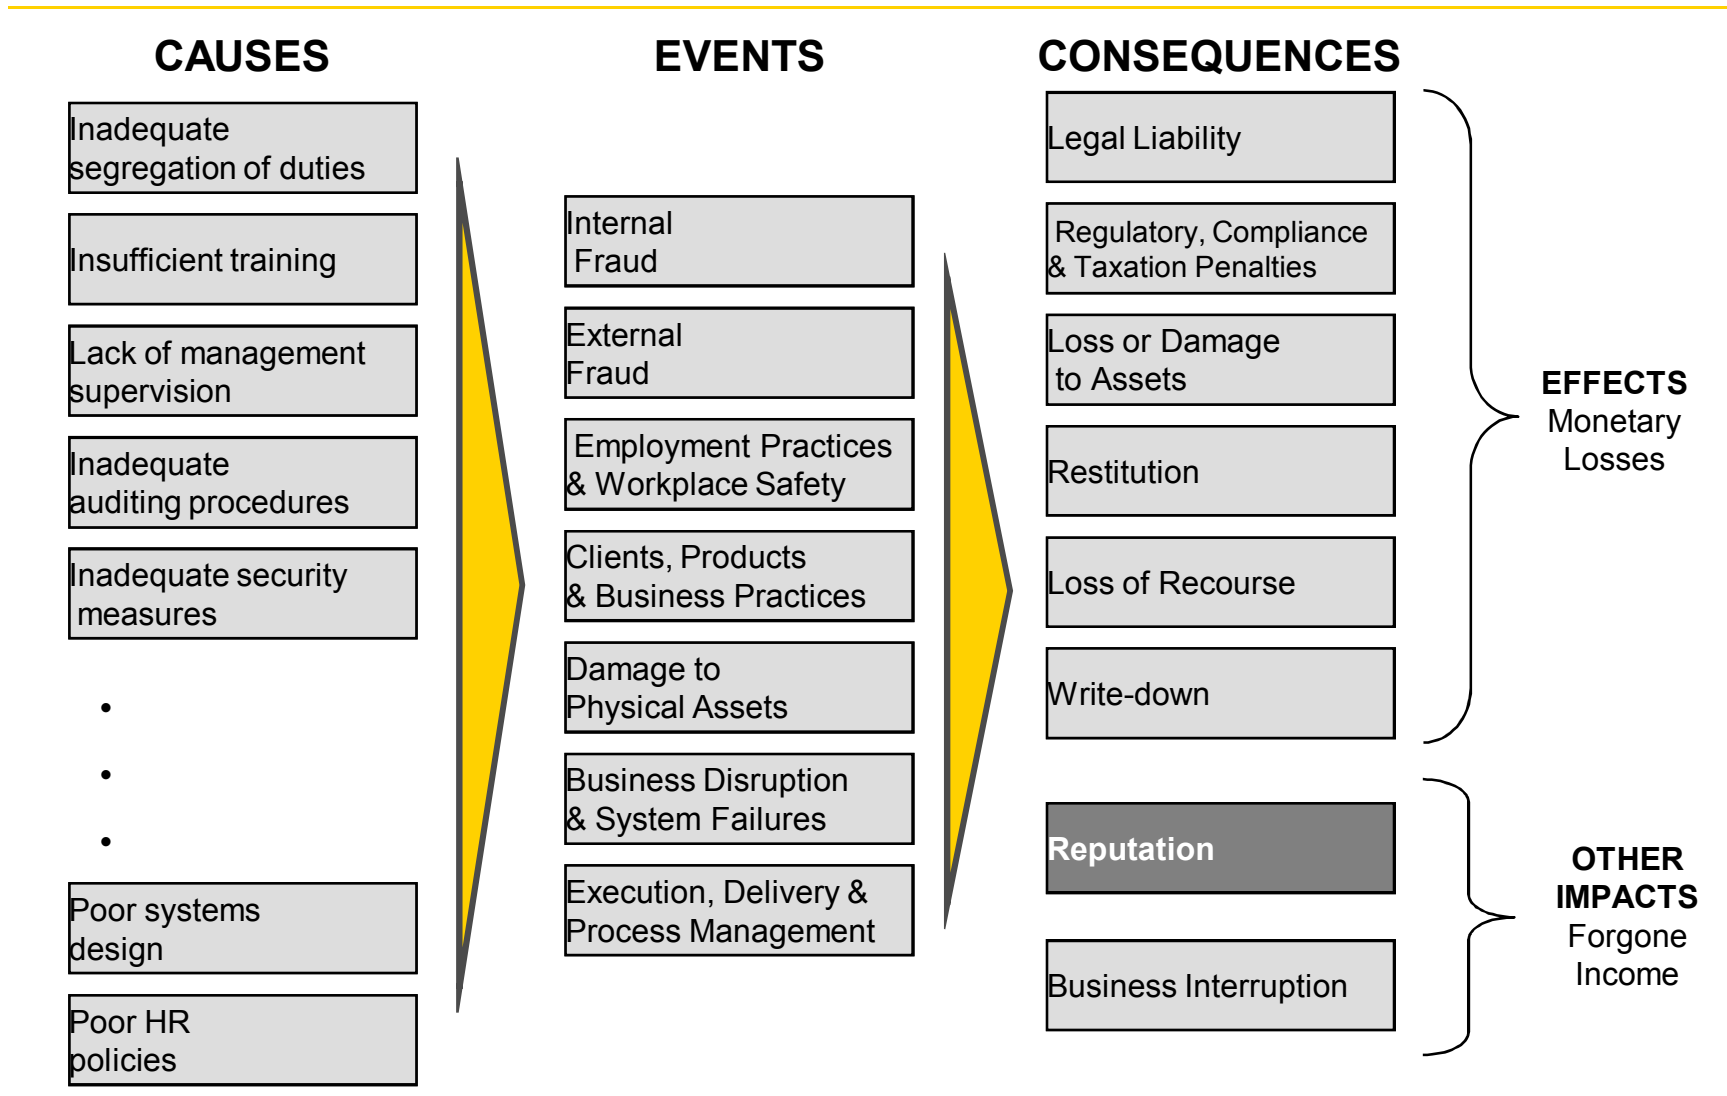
CAUSES

Inadequate segregation of duties

Insufficient training

Lack of management supervision

Inadequate auditing procedures

Inadequate security measures

•

•

•

Poor systems design

Poor HR policies

EVENTS

Internal Fraud

External Fraud

Employment Practices & Workplace Safety

Clients, Products & Business Practices

Damage to Physical Assets

Business Disruption & System Failures

Execution, Delivery & Process Management

CONSEQUENCES

Legal Liability

Regulatory, Compliance & Taxation Penalties

Loss or Damage to Assets

Restitution

Loss of Recourse

Write-down

Reputation

Business Interruption

EFFECTS
Monetary Losses

OTHER IMPACTS
Forgone Income